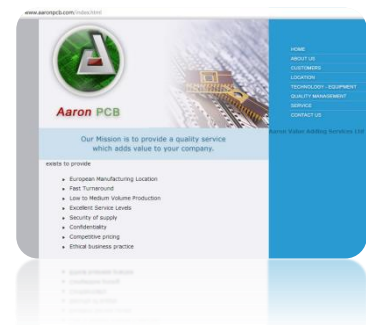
www.aaronpcb.com/index.html

Aaron PCB

HOME
ABOUT US
CUSTOMERS
LOCATION
TECHNOLOGY - EQUIPMENT
QUALITY MANAGEMENT
SERVICE
CONTACT US

Aaron Value Adding Services Ltd

Our Mission is to provide a quality service which adds value to your company.

exists to provide

- European Manufacturing Location
- Fast Turnaround
- Low to Medium Volume Production
- Excellent Service Levels
- Security of supply
- Confidentiality
- Competitive pricing
- Ethical business practice